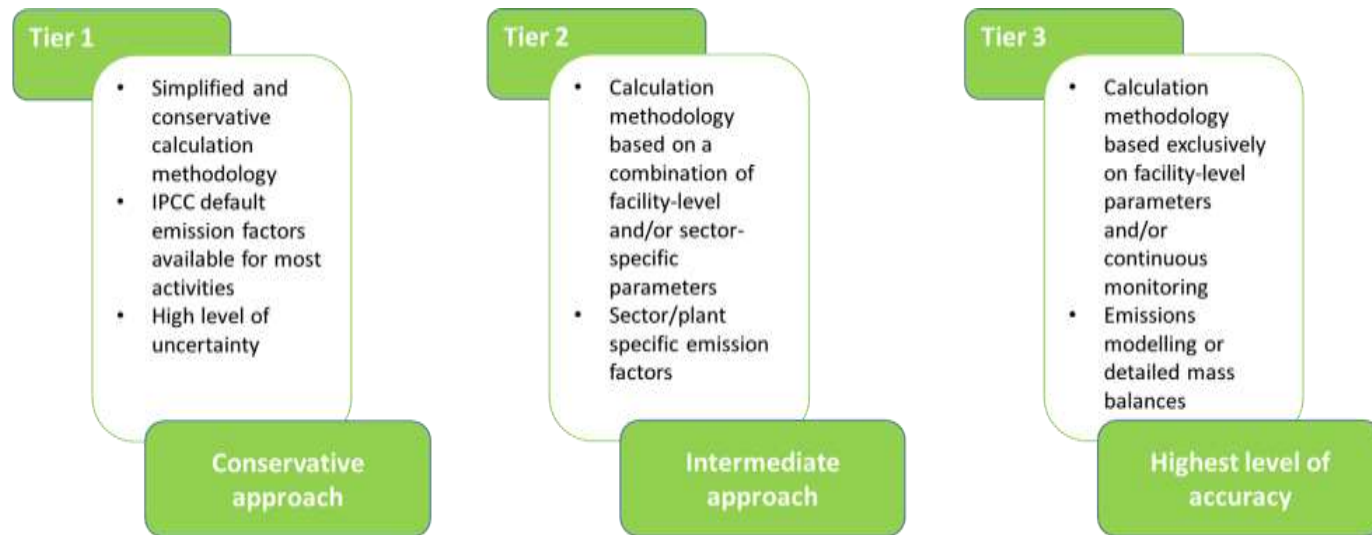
Tier 1

- Simplified and conservative calculation methodology
- IPCC default emission factors available for most activities
- High level of uncertainty

Conservative approach

Tier 2

- Calculation methodology based on a combination of facility-level and/or sector-specific parameters
- Sector/plant specific emission factors

Intermediate approach

Tier 3

- Calculation methodology based exclusively on facility-level parameters and/or continuous monitoring
- Emissions modelling or detailed mass balances

Highest level of accuracy